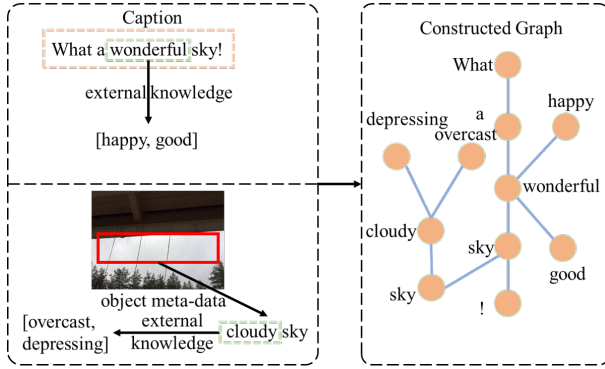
Caption

What a wonderful sky!

external knowledge

[happy, good]

object meta-data

[overcast, depressing]

external knowledge

cloudy sky

Constructed Graph

What

a

happy

depressing

overcast

wonderful

cloudy

sky

good

sky

!